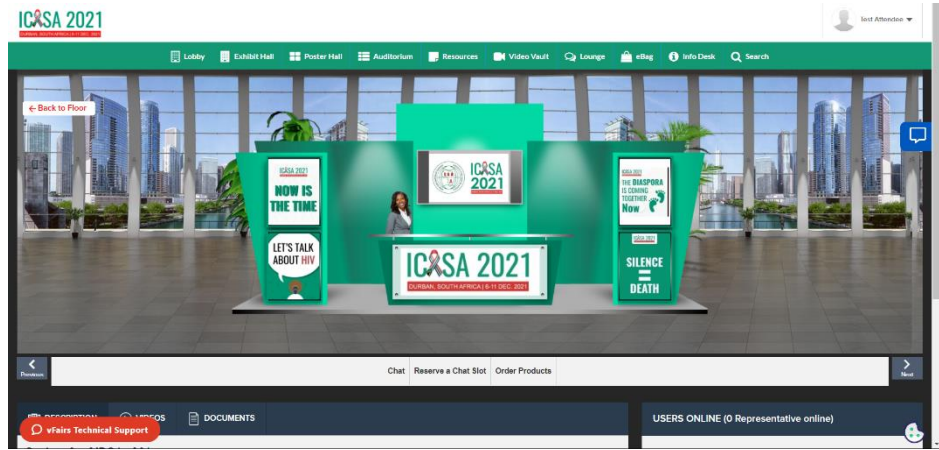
ICASA 2021
DURBAN, SOUTH AFRICA | 6-11 DEC. 2021

Test Attendee

Lobby
Exhibit Hall
Poster Hall
Auditorium
Resources
Video Vault
Lounge
eBag
Info Desk
Search

← Back to Floor

ICASA 2021
NOW IS THE TIME

LET'S TALK ABOUT HIV

ICASA 2021

ICASA 2021
DURBAN, SOUTH AFRICA | 6-11 DEC. 2021

ICASA 2021
THE DIASPORA IS COMING TOGETHER Now

ICASA 2021
SILENCE = DEATH

Previous
Chat
Reserve a Chat Slot
Order Products
Next

DESCRIPTION
VIDEOS
DOCUMENTS

vFairs Technical Support

USERS ONLINE (0 Representative online)